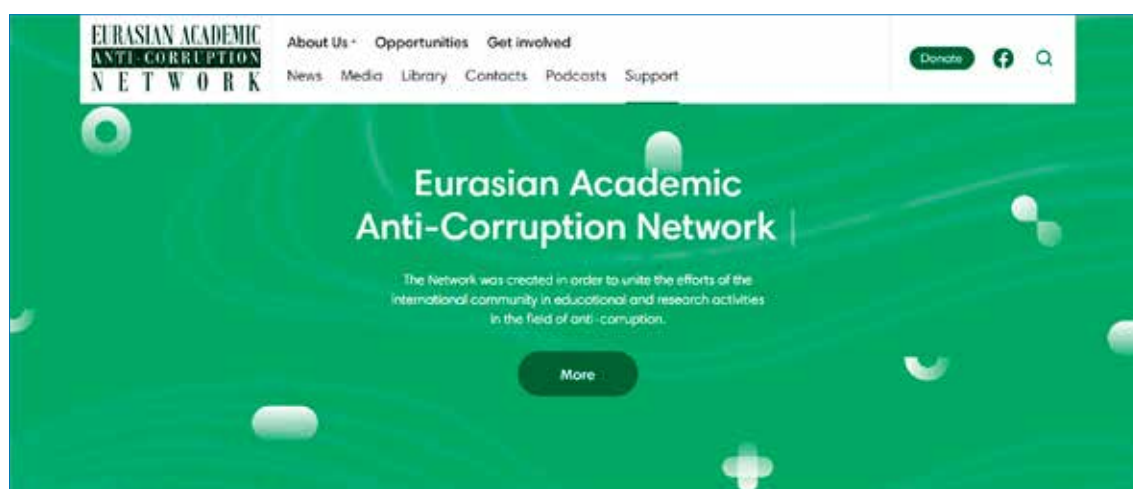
EURASIAN ACADEMIC
ANTI-CORRUPTION
NETWORK

About Us Opportunities Get involved
News Media Library Contacts Podcasts Support

Donate

Eurasian Academic Anti-Corruption Network

The Network was created in order to unite the efforts of the international community in educational and research activities in the field of anti-corruption.

More